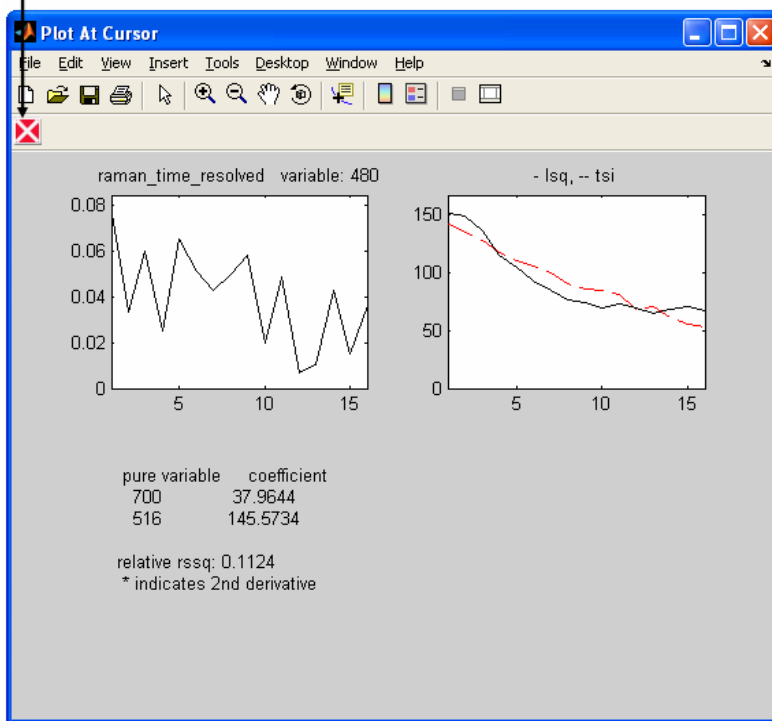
Plot At Cursor

File Edit View Insert Tools Desktop Window Help

raman_time_resolved variable: 480

0.08
0.06
0.04
0.02
0
5 10 15

- lsq, -- tsi

150
100
50
0
5 10 15

| pure variable | coefficient |
|---|---|
| 700 | 37.9644 |
| 516 | 145.5734 |

relative rssq: 0.1124
* indicates 2nd derivative